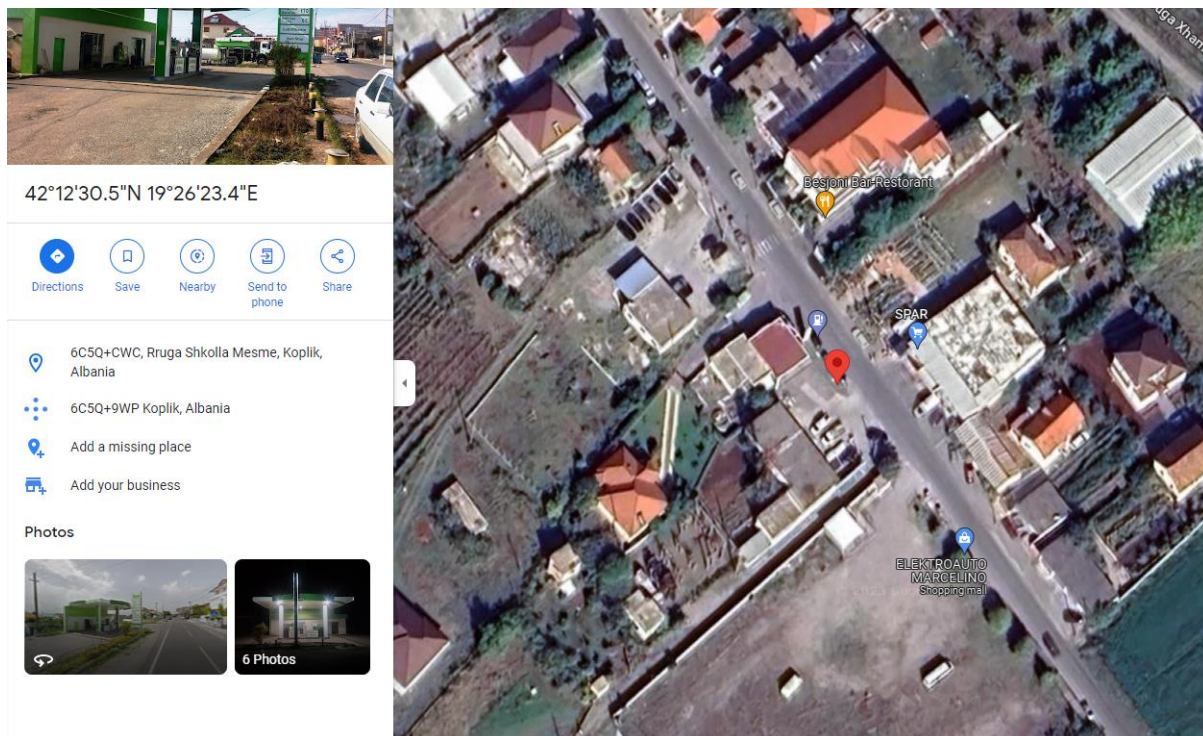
42°12'30.5"N 19°26'23.4"E

Directions
Save
Nearby
Send to phone
Share

6C5Q+CWC, Rruga Shkolla Mesme, Koplik, Albania

6C5Q+9WP Koplik, Albania

Add a missing place

Add your business

Photos

6 Photos

Besjoni Bar-Restorant

SPAR

ELEKTROAUTO MARCELINO
Shopping mall

Rruga Xham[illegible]